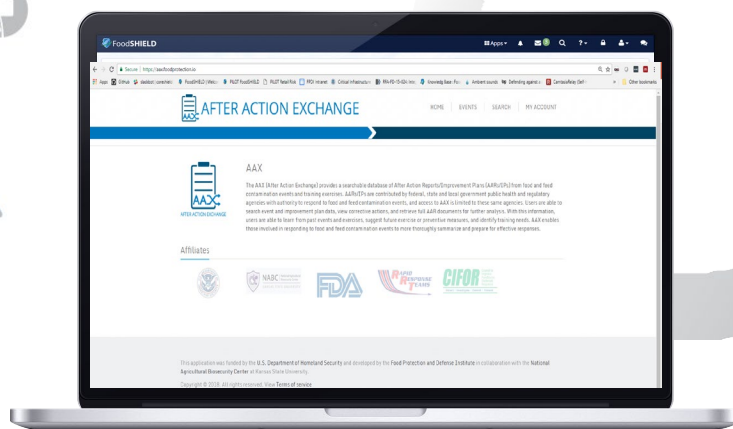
FoodSHIELD

Apps ? 

Secure | https://aax.foodprotection.io

Apps GitHub dastboot | comerhetc FoodSHIELD | Welc PILOT FoodSHIELD PILOT Retail Risk FPDI Intranet Critical infrastructure RFA-FD-15-024 Inno Knowledge Base Fou Ambient sounds Defending against s CampusReady Self Other bookmarks

AFTER ACTION EXCHANGE

HOME EVENTS SEARCH MY ACCOUNT

AAX

AFTER ACTION EXCHANGE

AAX

The AAX (After Action Exchange) provides a searchable database of After Action Reports/Improvement Plans (AARs/IPs) from food and feed contamination events and training exercises. AARs/IPs are contributed by federal, state and local government public health and regulatory agencies with authority to respond to food and feed contamination events, and access to AAX is limited to these same agencies. Users are able to search event and improvement plan data, view corrective actions, and retrieve full AAR documents for further analysis. With this information, users are able to learn from past events and exercises, suggest future exercise or preventive measures, and identify training needs. AAX enables those involved in responding to food and feed contamination events to more thoroughly summarize and prepare for effective responses.

Affiliates

NABC

FDA

Rapid Response Teams

CIFOR

This application was funded by the U.S. Department of Homeland Security and developed by the Food Protection and Defense Institute in collaboration with the National Agricultural Biosecurity Center at Kansas State University.

Copyright © 2018. All rights reserved. View Terms of service